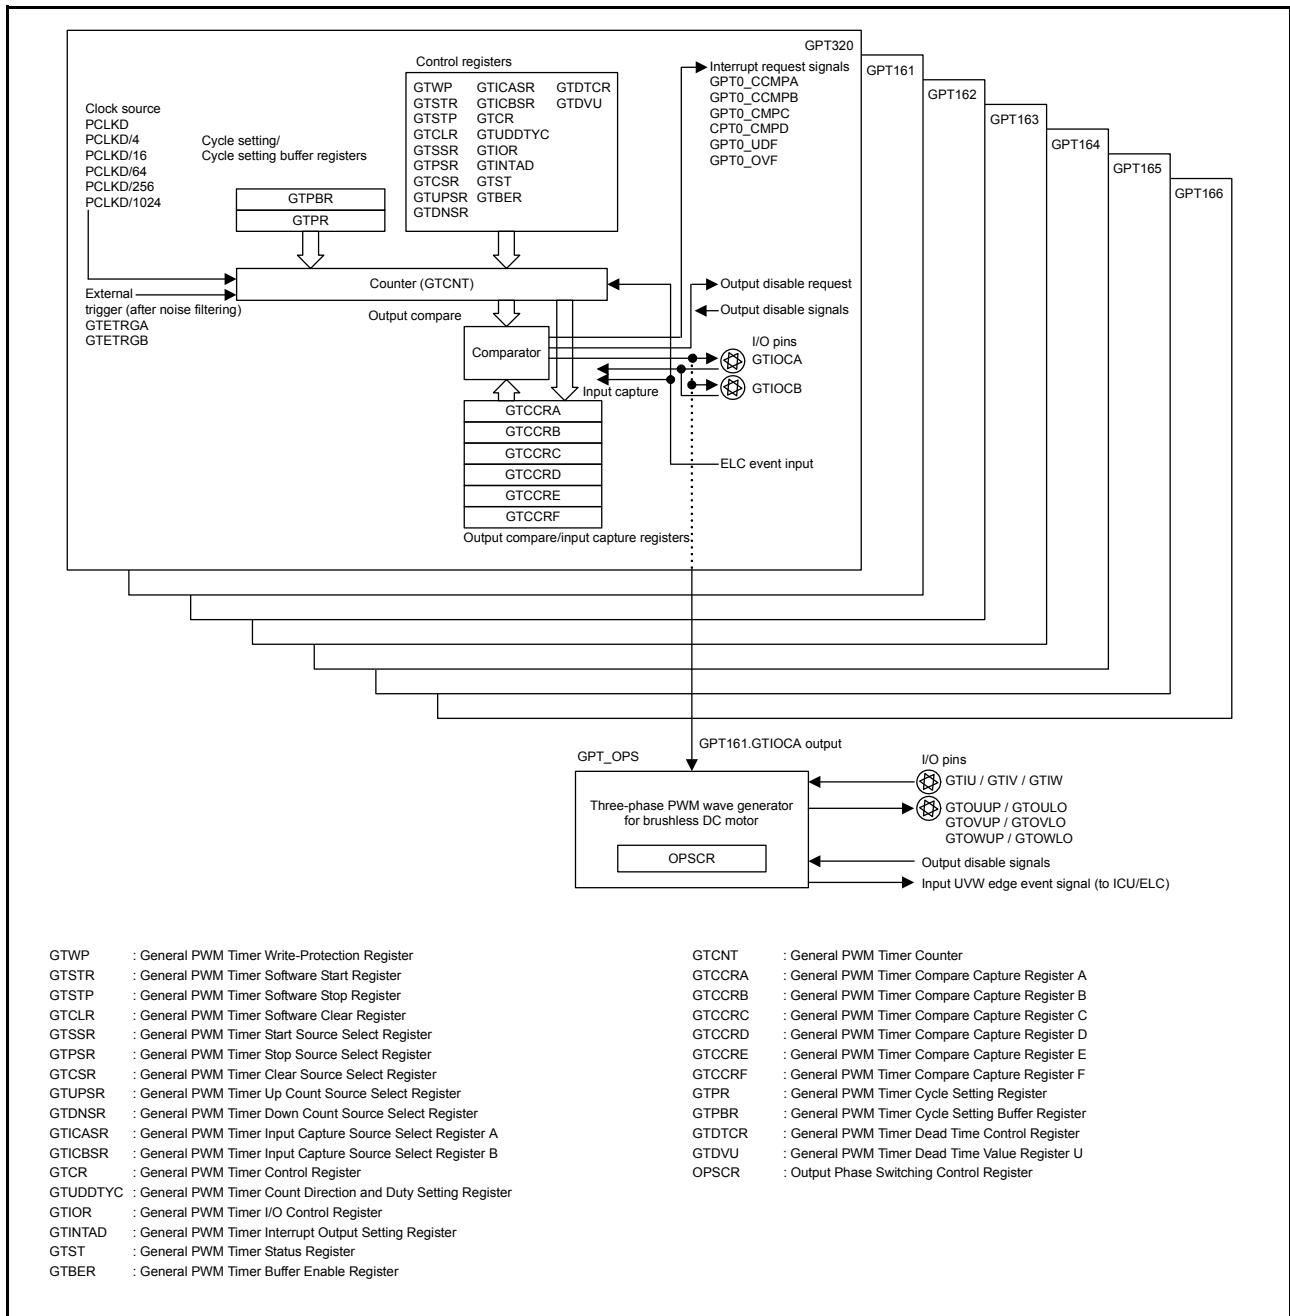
GPT320
GPT161
GPT162
GPT163
GPT164
GPT165
GPT166

Control registers
GTWP GTICASR GTDTCR
GTSTR GTICBSR GTDVU
GTSTP GTCR
GTCLR GTUDDTYC
GTSSR GTIOR
GTPSR GTINTAD
GTCSR GTST
GTUPSR GTBER
GTDNSR

Interrupt request signals
GPT0_CCMPA
GPT0_CCMPB
GPT0_CMPC
CPT0_CMPD
GPT0_UDF
GPT0_OVF

Clock source
PCLKD
PCLKD/4
PCLKD/16
PCLKD/64
PCLKD/256
PCLKD/1024

Cycle setting/
Cycle setting buffer registers

GTPBR
GTPR

Counter (GTCNT)

External trigger (after noise filtering)
GTETRGA
GTETRGB

Output disable request
Output disable signals

Output compare

Comparator

I/O pins
GTIOCA
GTIOCB

Input capture

GTCCRA
GTCCRB
GTCCRC
GTCCRD
GTCCRE
GTCCRF

ELC event input

Output compare/input capture registers

GPT161.GTIOCA output

GPT_OPS

I/O pins
GTIU / GTIV / GTIW

Three-phase PWM wave generator for brushless DC motor

GTOUUP / GTOULO
GTOVUP / GTOVLO
GTOWUP / GTOWLO

OPSCR

Output disable signals
Input UVW edge event signal (to ICU/ELC)

GTWP : General PWM Timer Write-Protection Register
GTSTR : General PWM Timer Software Start Register
GTSTP : General PWM Timer Software Stop Register
GTCLR : General PWM Timer Software Clear Register
GTSSR : General PWM Timer Start Source Select Register
GTPSR : General PWM Timer Stop Source Select Register
GTCSR : General PWM Timer Clear Source Select Register
GTUPSR : General PWM Timer Up Count Source Select Register
GTDNSR : General PWM Timer Down Count Source Select Register
GTICASR : General PWM Timer Input Capture Source Select Register A
GTICBSR : General PWM Timer Input Capture Source Select Register B
GTCR : General PWM Timer Control Register
GTUDDTYC : General PWM Timer Count Direction and Duty Setting Register
GTIOR : General PWM Timer I/O Control Register
GTINTAD : General PWM Timer Interrupt Output Setting Register
GTST : General PWM Timer Status Register
GTBER : General PWM Timer Buffer Enable Register

GTCNT : General PWM Timer Counter
GTCCRA : General PWM Timer Compare Capture Register A
GTCCRB : General PWM Timer Compare Capture Register B
GTCCRC : General PWM Timer Compare Capture Register C
GTCCRD : General PWM Timer Compare Capture Register D
GTCCRE : General PWM Timer Compare Capture Register E
GTCCRF : General PWM Timer Compare Capture Register F
GTPR : General PWM Timer Cycle Setting Register
GTPBR : General PWM Timer Cycle Setting Buffer Register
GTDTCR : General PWM Timer Dead Time Control Register
GTDVU : General PWM Timer Dead Time Value Register U
OPSCR : Output Phase Switching Control Register